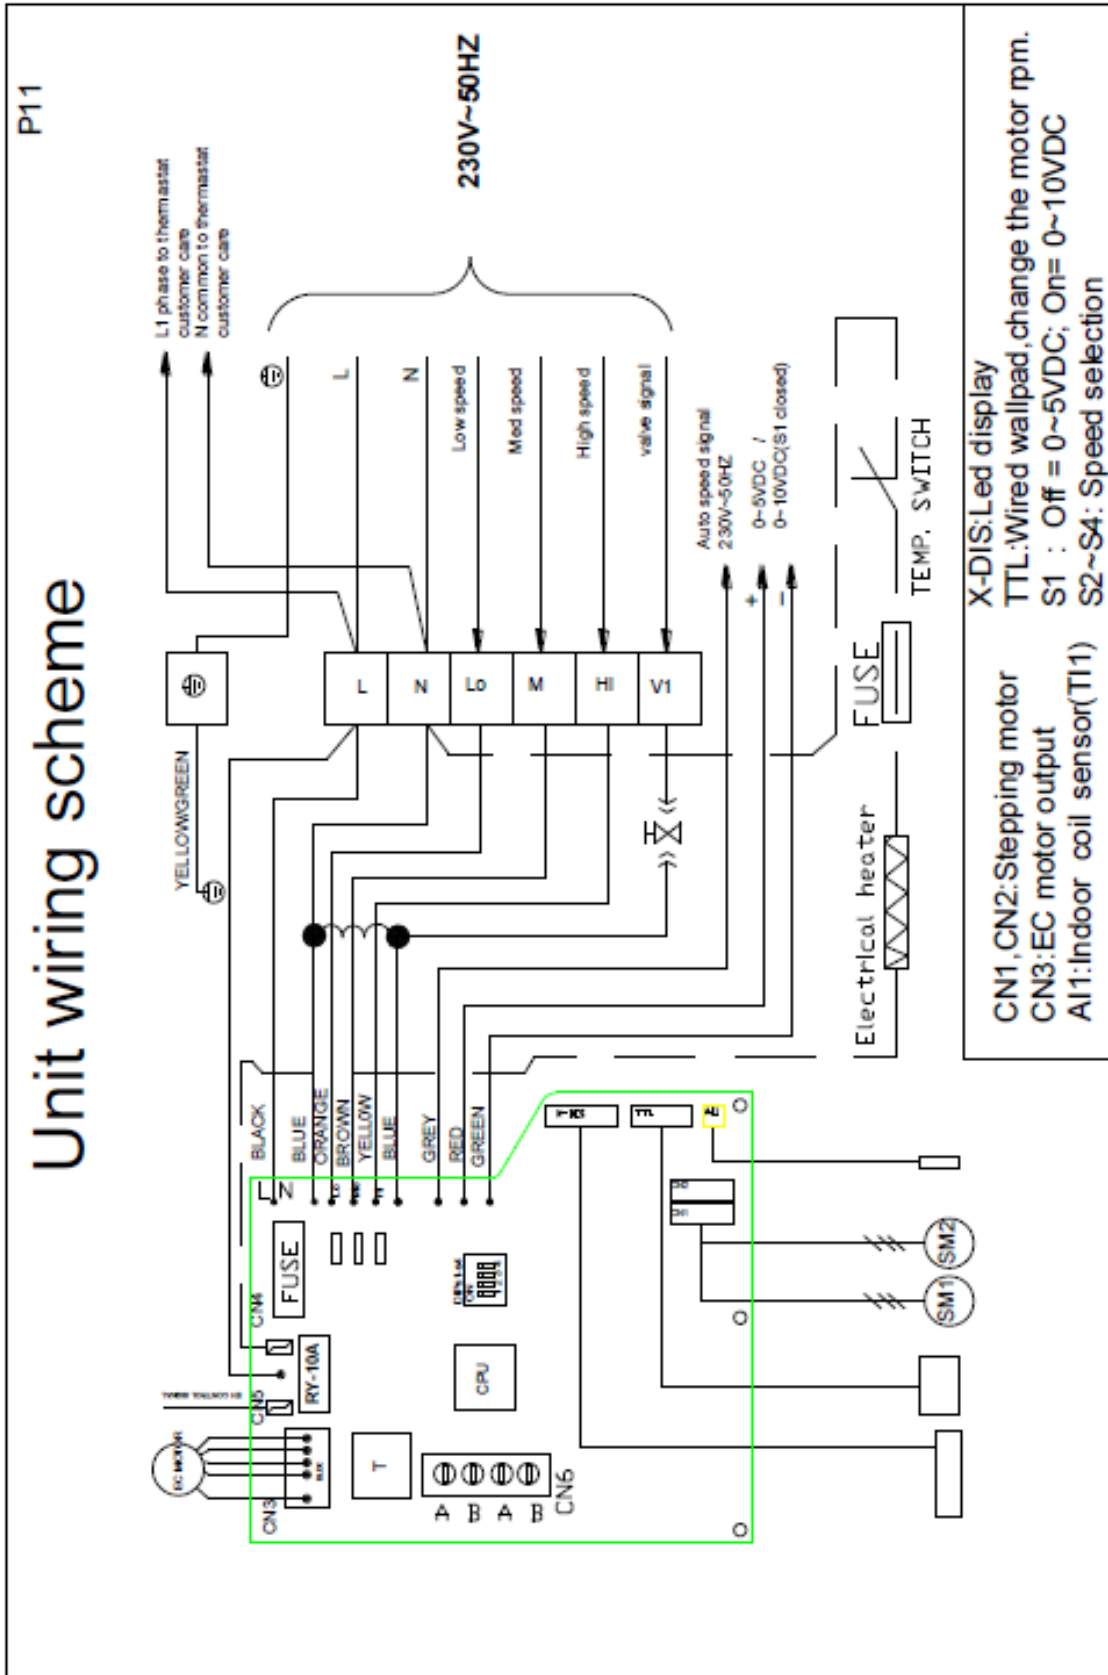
P11

Unit wiring scheme

230V~50HZ

L1 phase to thermastat customer care
N common to thermastat customer care

L
N
Low speed
Med speed
High speed
valve signal

Auto speed signal 230V~50HZ
0~5VDC / 0~10VDC(S1 closed)
+
-

TEMP. SWITCH

FUSE

Electrical heater

YELLOWGREEN

L
N
Lo
M
HI
V1

BLACK
BLUE
ORANGE
BROWN
YELLOW
BLUE
GREY
RED
GREEN

L
N

FUSE

CN4
RY-10A
CN5
CN3
T
CPU
A B A B
CN6

X-DIS
TTL
AI1

SM2
SM1

EC MOTOR

CN1,CN2:Stepping motor
CN3:EC motor output
AI1:Indoor coil sensor(TI1)

X-DIS:Led display
TTL:Wired wallpad,change the motor rpm.
S1 : Off = 0~5VDC; On= 0~10VDC
S2~S4: Speed selection